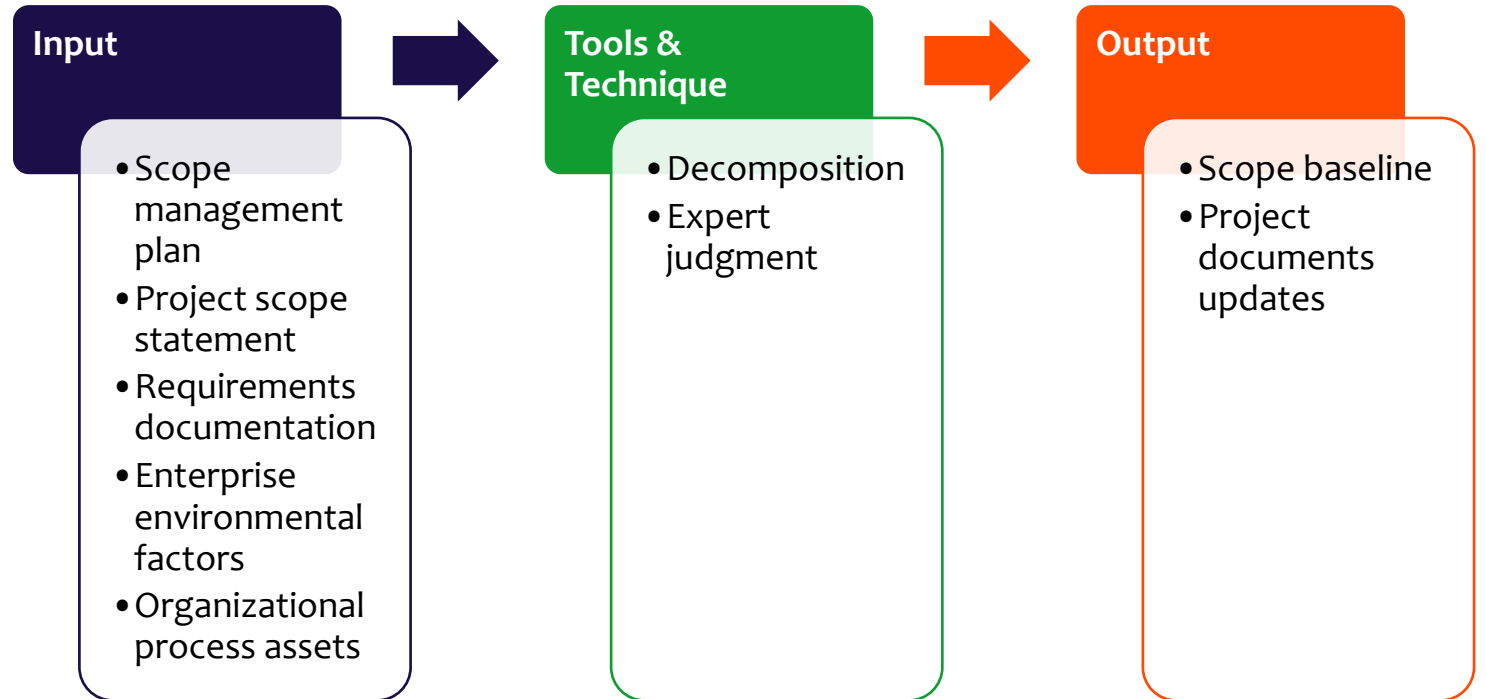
Input

- Scope management plan
- Project scope statement
- Requirements documentation
- Enterprise environmental factors
- Organizational process assets

Tools & Technique

- Decomposition
- Expert judgment

Output

- Scope baseline
- Project documents updates